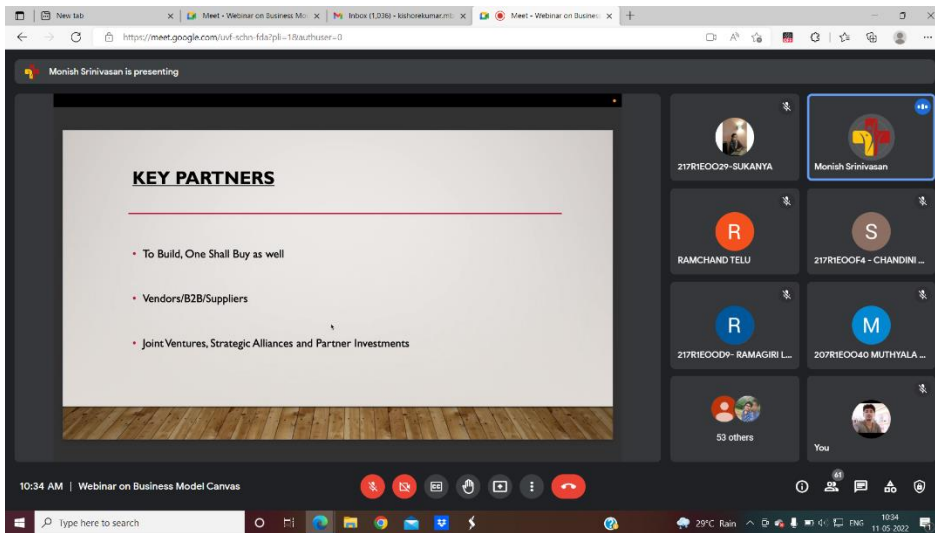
New tab | Meet - Webinar on Business Mo | Inbox (1,036) - kishorekumar.mb | Meet - Webinar on Business

https://meet.google.com/uvf-schn-fda?pli=1&authuser=0

Monish Srinivasan is presenting

KEY PARTNERS

• To Build, One Shall Buy as well

• Vendors/B2B/Suppliers

• Joint Ventures, Strategic Alliances and Partner Investments

217R1EOO29-SUKANYA

Monish Srinivasan

R
RAMCHAND TELU

S
217R1EOOF4 - CHANDINI ...

R
217R1EOOD9- RAMAGIRI L...

M
207R1EOO40 MUTHYALA ...

53 others

You

10:34 AM | Webinar on Business Model Canvas

61

Type here to search

29°C Rain ENG 10:34 11-05-2022